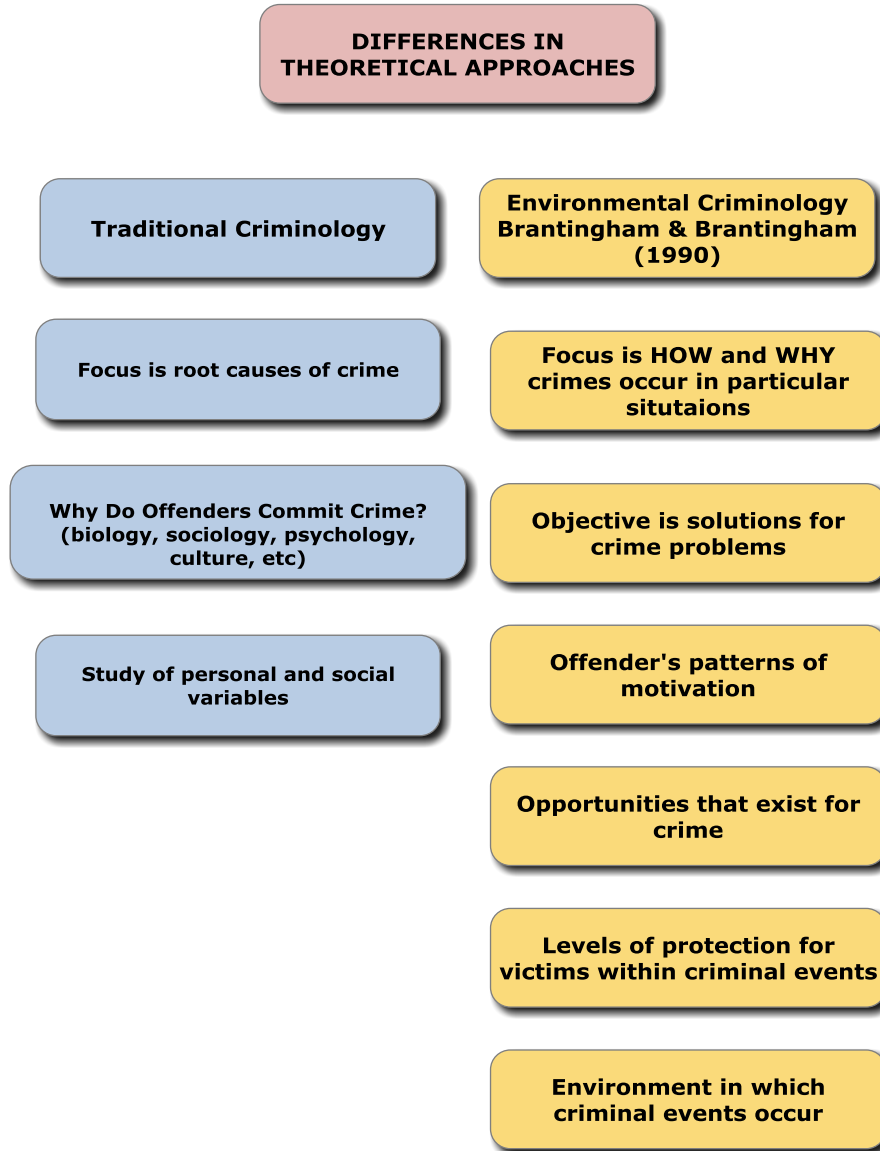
DIFFERENCES IN THEORETICAL APPROACHES

Traditional Criminology

Focus is root causes of crime

Why Do Offenders Commit Crime? (biology, sociology, psychology, culture, etc)

Study of personal and social variables

Environmental Criminology Brantingham & Brantingham (1990)

Focus is HOW and WHY crimes occur in particular situtaions

Objective is solutions for crime problems

Offender's patterns of motivation

Opportunities that exist for crime

Levels of protection for victims within criminal events

Environment in which criminal events occur